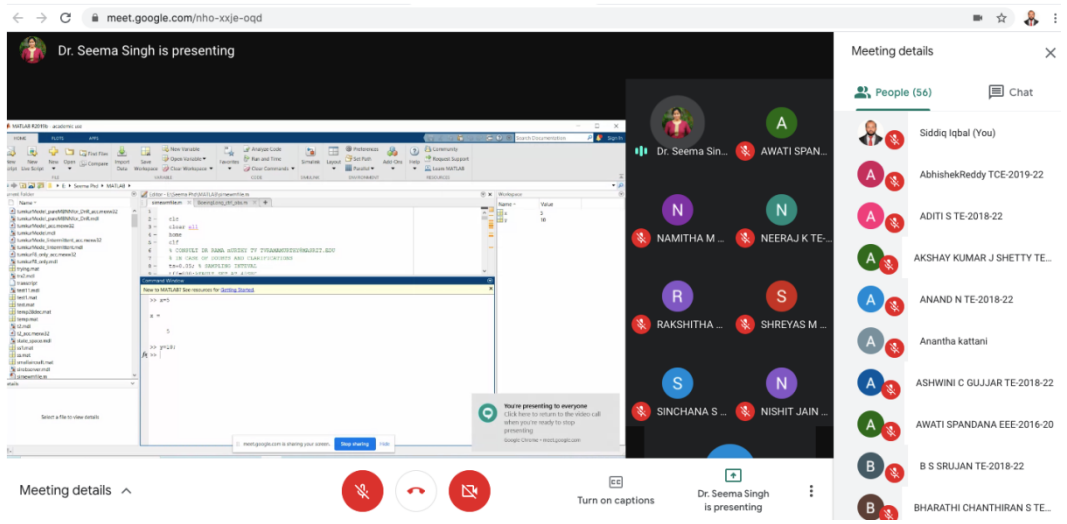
meet.google.com/nho-xxje-oqd

Dr. Seema Singh is presenting

MATLAB R2019b - academic use

HOME PLOTS APPS

New Variable
Open Variable
Clear Workspace
Analyze Code
Run and Time
Clear Commands
Simulink
Layout
Preferences
Set Path
Parallel
Add-Ons
Help
Community
Request Support
Learn MATLAB

Search Documentation

Editor - E:\Seema Pro\MATLAB\zonesemfile.m

clc
close all
home
clf
% CONSULT DR SAMA AUGEEN TV TVEHAMMURUVAMAERI.EDU
% IN CASE OF DOUBTS AND CLARIFICATIONS
ts=0.05; % SAMPLING INTERVAL

Command Window

New to MATLAB? See resources for Getting Started.

>> a=5

a =

5

>> y=10;
fx >>

Workspace
Name Value

Current Folder
Name

Details
Select a file to view details

You're presenting to everyone
Click here to return to the video call when you're ready to stop presenting

meet.google.com is sharing your screen.
Stop sharing
Hide

Dr. Seema Sin...
A AWATI SPAN...
N NAMITHA M ...
N NEERAJ K TE-...
R RAKSHITHA ...
S SHREYAS M ...
S SINCHANA S ...
N NISHIT JAIN ...

Meeting details
People (56)
Chat

Siddiq Iqbal (You)
A AbhishekReddy TCE-2019-22
A ADITI S TE-2018-22
A AKSHAY KUMAR J SHETTY TE...
A ANAND N TE-2018-22
A Anantha kattani
A ASHWINI C GUJJAR TE-2018-22
A AWATI SPANDANA EEE-2016-20
B B S SRUJAN TE-2018-22
B BHARATHI CHANTHIRAN S TE...

Meeting details

Turn on captions

Dr. Seema Singh is presenting